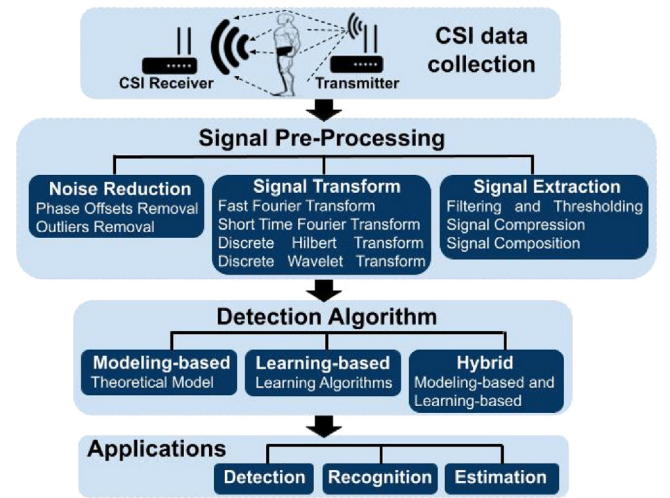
CSI Receiver

Transmitter

CSI data collection

Signal Pre-Processing

Noise Reduction
Phase Offsets Removal
Outliers Removal

Signal Transform
Fast Fourier Transform
Short Time Fourier Transform
Discrete Hilbert Transform
Discrete Wavelet Transform

Signal Extraction
Filtering and Thresholding
Signal Compression
Signal Composition

Detection Algorithm

Modeling-based
Theoretical Model

Learning-based
Learning Algorithms

Hybrid
Modeling-based and Learning-based

Applications

Detection

Recognition

Estimation